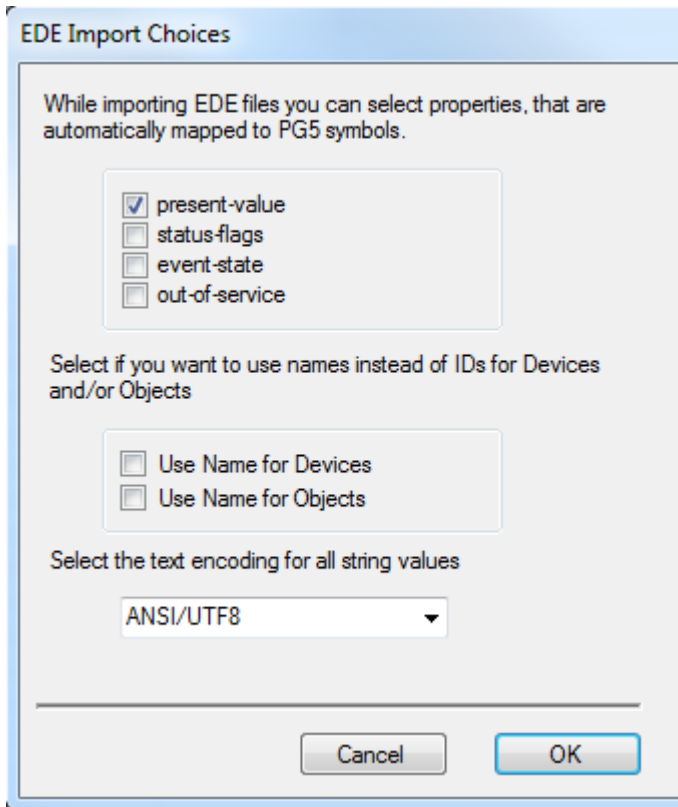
EDE Import Choices

While importing EDE files you can select properties, that are automatically mapped to PG5 symbols.

present-value
status-flags
event-state
out-of-service

Select if you want to use names instead of IDs for Devices and/or Objects

Use Name for Devices
Use Name for Objects

Select the text encoding for all string values

ANSI/UTF8

Cancel
OK